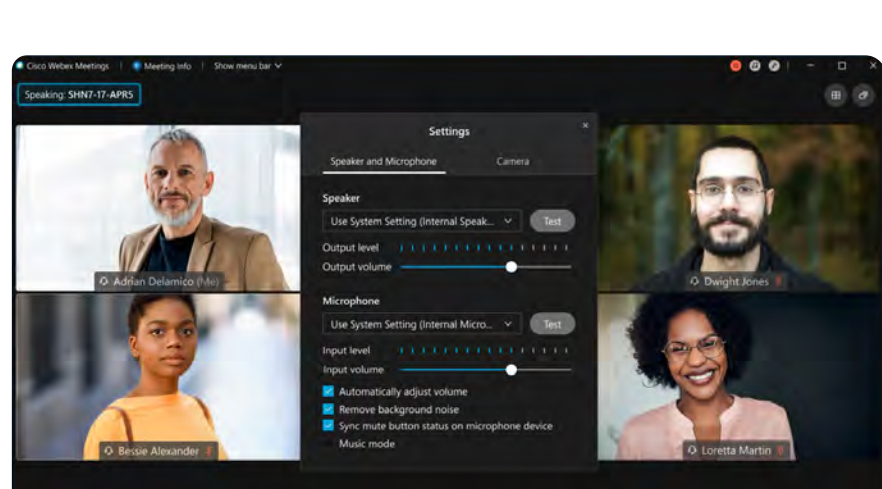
Cisco Webex Meetings | Meeting Info | Show menu bar

Speaking: SHN7-17-APR5

Settings

Speaker and Microphone

Camera

Speaker

Use System Setting (Internal Speak...

Test

Output level

Output volume

Microphone

Use System Setting (Internal Micro...

Test

Input level

Input volume

Automatically adjust volume

Remove background noise

Sync mute button status on microphone device

Music mode

Adrian Delamico (Me)

Dwight Jones

Bessie Alexander

Loretta Martin